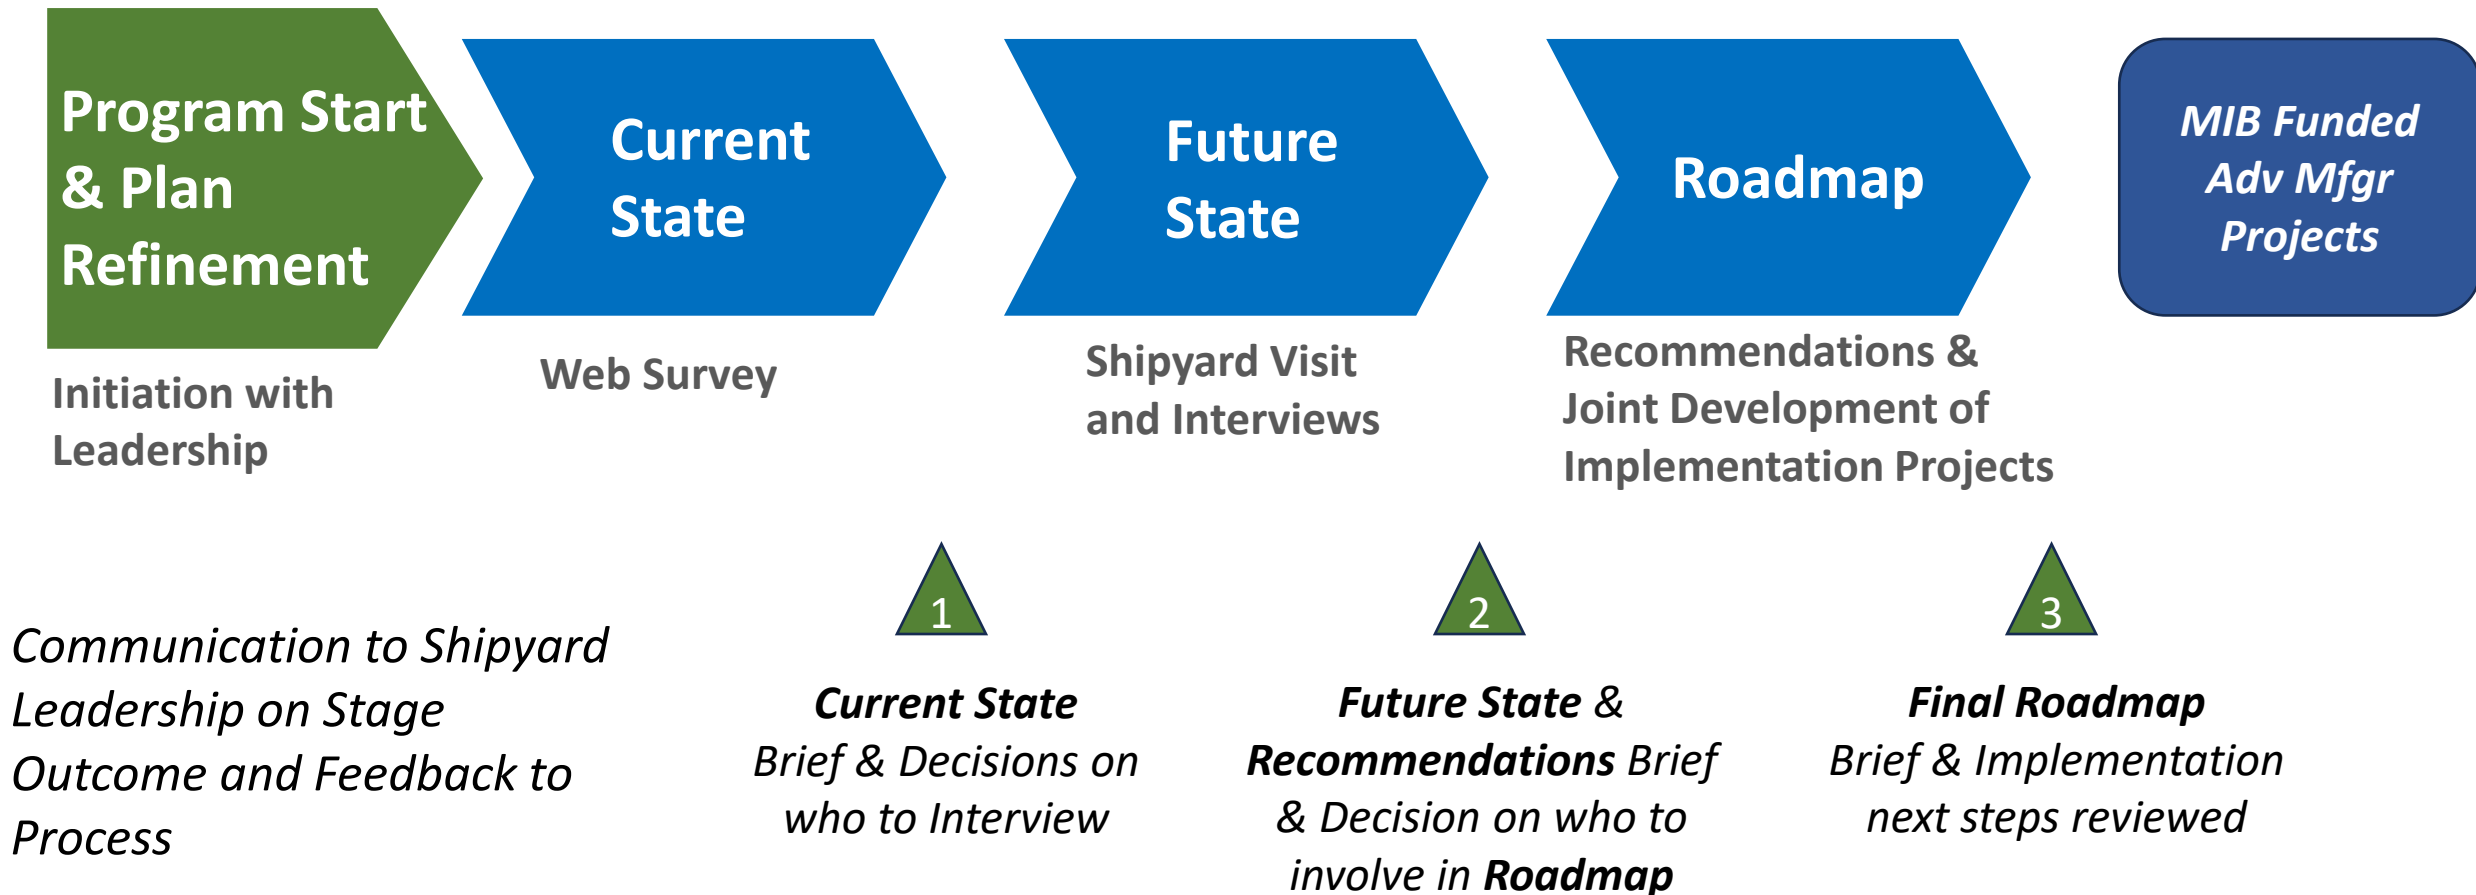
Program Start & Plan Refinement

Current State

Future State

Roadmap

MIB Funded Adv Mfgr Projects

Initiation with Leadership

Web Survey

Shipyard Visit and Interviews

Recommendations & Joint Development of Implementation Projects

Communication to Shipyard Leadership on Stage Outcome and Feedback to Process

1

Current State Brief & Decisions on who to Interview

2

Future State & Recommendations Brief & Decision on who to involve in Roadmap

3

Final Roadmap Brief & Implementation next steps reviewed